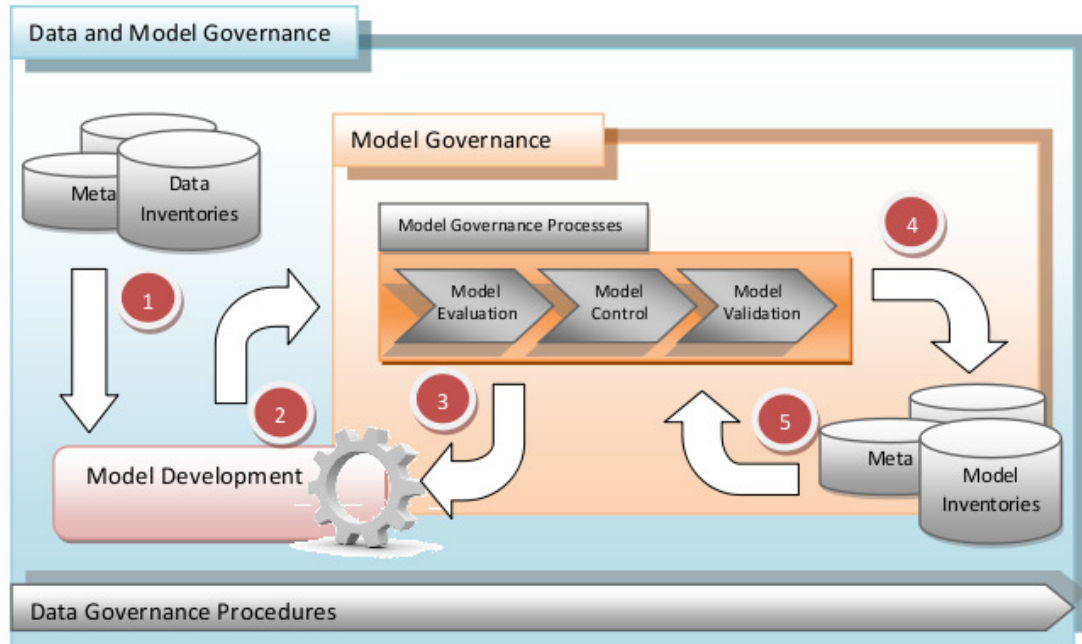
Data and Model Governance

Meta

Data Inventories

1

2

Model Development

Model Governance

Model Governance Processes

Model Evaluation

Model Control

Model Validation

3

4

5

Meta

Model Inventories

Data Governance Procedures